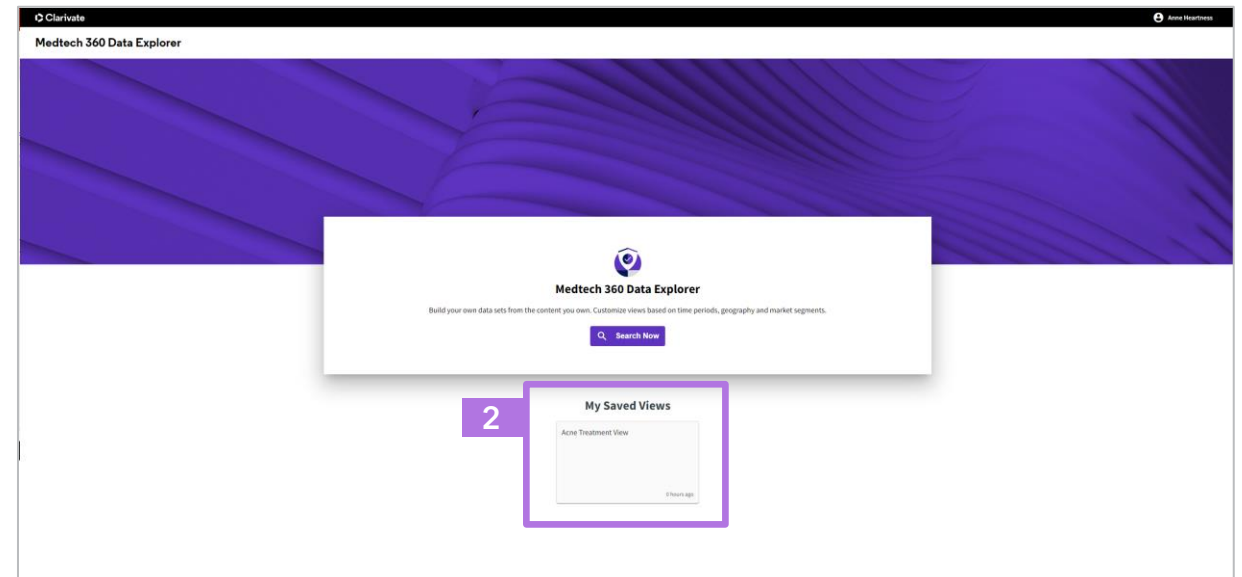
Clarivate

Anne Heartness

Medtech 360 Data Explorer

Medtech 360 Data Explorer

Build your own data sets from the content you own. Customize views based on time periods, geography and market segments.

Search Now

2

My Saved Views

Acne Treatment View

5 hours ago